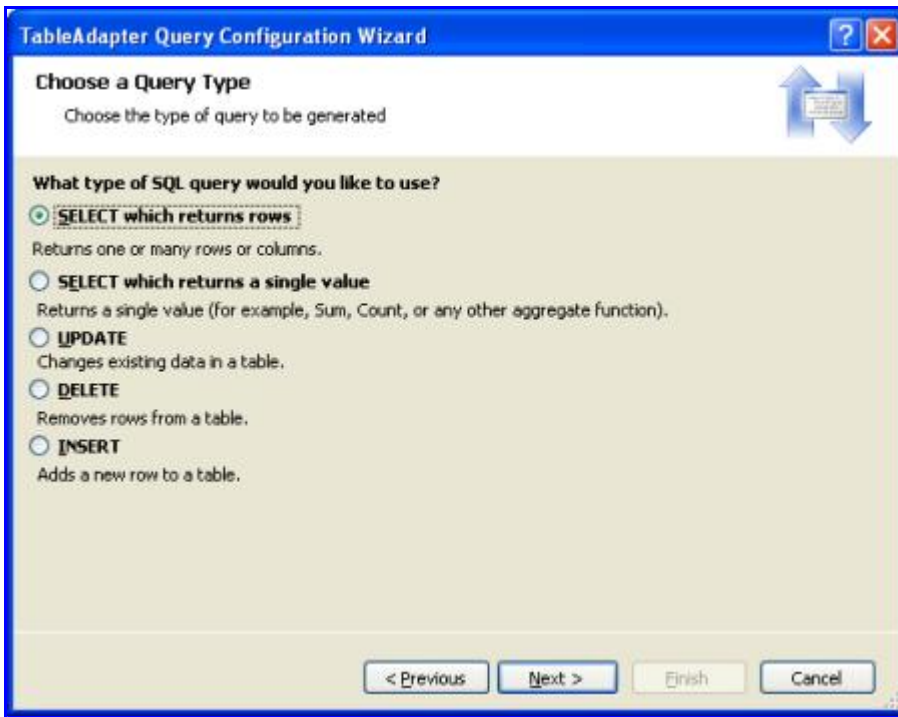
TableAdapter Query Configuration Wizard

Choose a Query Type

Choose the type of query to be generated

What type of SQL query would you like to use?

SELECT which returns rows

Returns one or many rows or columns.

SELECT which returns a single value

Returns a single value (for example, Sum, Count, or any other aggregate function).

UPDATE

Changes existing data in a table.

DELETE

Removes rows from a table.

INSERT

Adds a new row to a table.

< Previous | Next > | Finish | Cancel